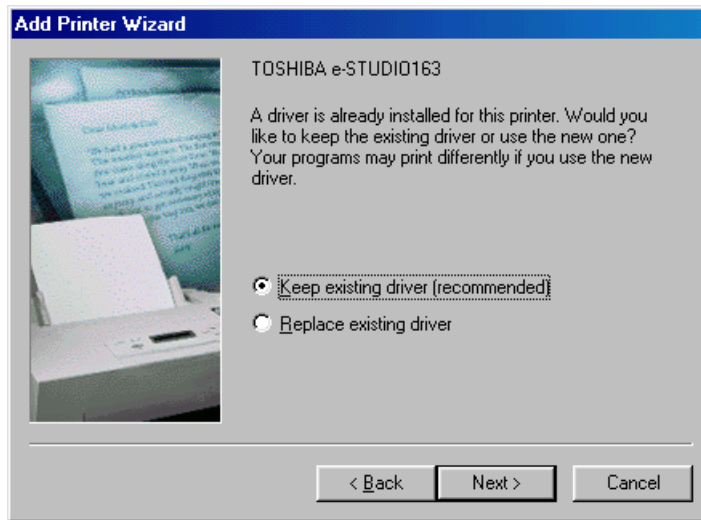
Add Printer Wizard

TOSHIBA e-STUDIO163

A driver is already installed for this printer. Would you like to keep the existing driver or use the new one? Your programs may print differently if you use the new driver.

Keep existing driver (recommended)

Replace existing driver

< Back
Next >
Cancel